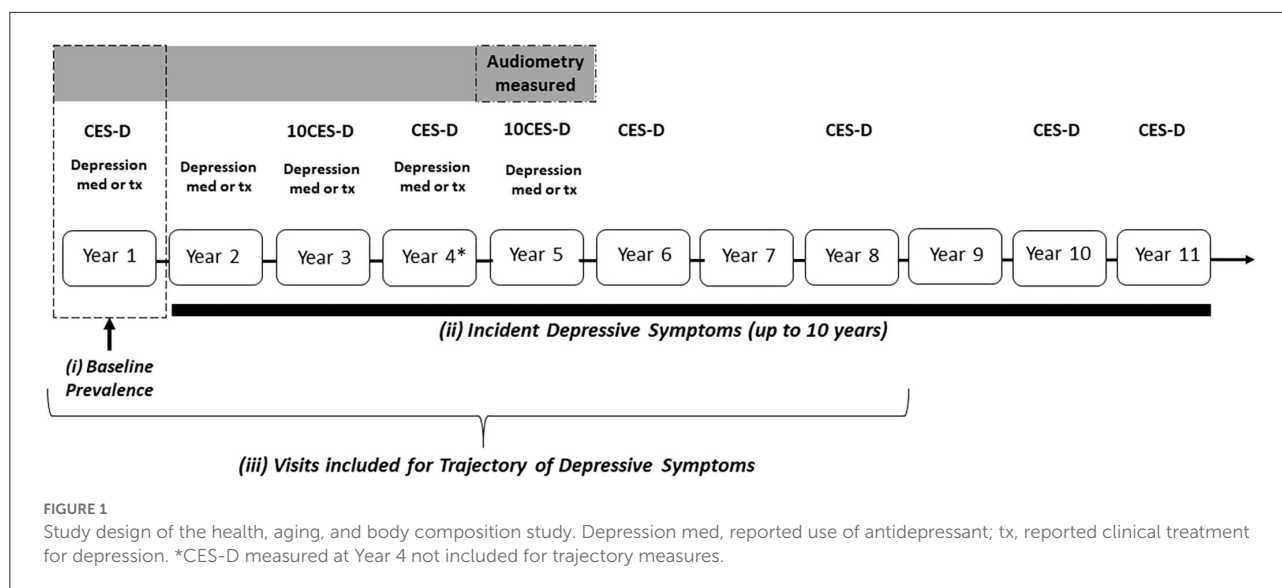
Audiometry measured

CES-D

Depression med or tx

Depression med or tx

10CES-D

Depression med or tx

CES-D

Depression med or tx

10CES-D

Depression med or tx

CES-D

CES-D

CES-D

CES-D

Year 1

Year 2

Year 3

Year 4*

Year 5

Year 6

Year 7

Year 8

Year 9

Year 10

Year 11

(ii) Incident Depressive Symptoms (up to 10 years)

(i) Baseline Prevalence

(iii) Visits included for Trajectory of Depressive Symptoms

FIGURE 1
Study design of the health, aging, and body composition study. Depression med, reported use of antidepressant; tx, reported clinical treatment for depression. *CES-D measured at Year 4 not included for trajectory measures.